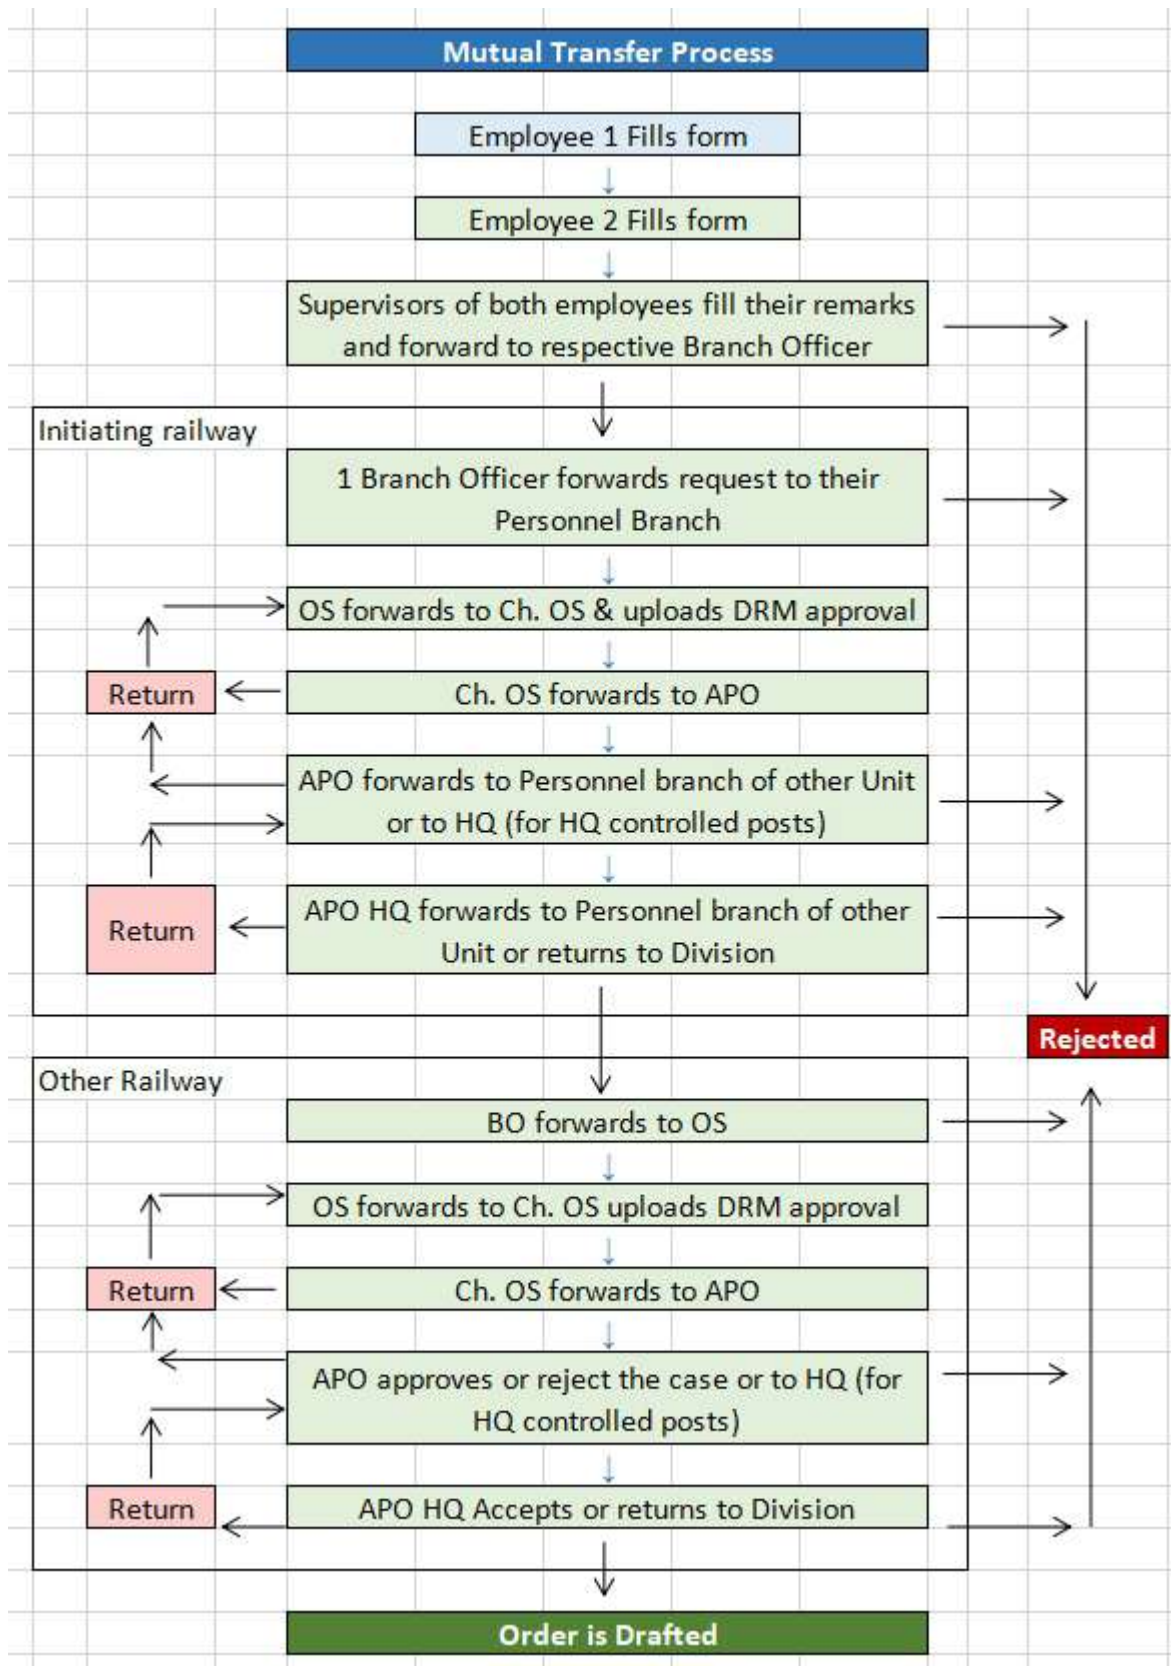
Mutual Transfer Process

Employee 1 Fills form

Employee 2 Fills form

Supervisors of both employees fill their remarks and forward to respective Branch Officer

Initiating railway

1 Branch Officer forwards request to their Personnel Branch

OS forwards to Ch. OS & uploads DRM approval

Return

Ch. OS forwards to APO

APO forwards to Personnel branch of other Unit or to HQ (for HQ controlled posts)

Return

APO HQ forwards to Personnel branch of other Unit or returns to Division

Rejected

Other Railway

BO forwards to OS

OS forwards to Ch. OS uploads DRM approval

Return

Ch. OS forwards to APO

APO approves or reject the case or to HQ (for HQ controlled posts)

Return

APO HQ Accepts or returns to Division

Order is Drafted